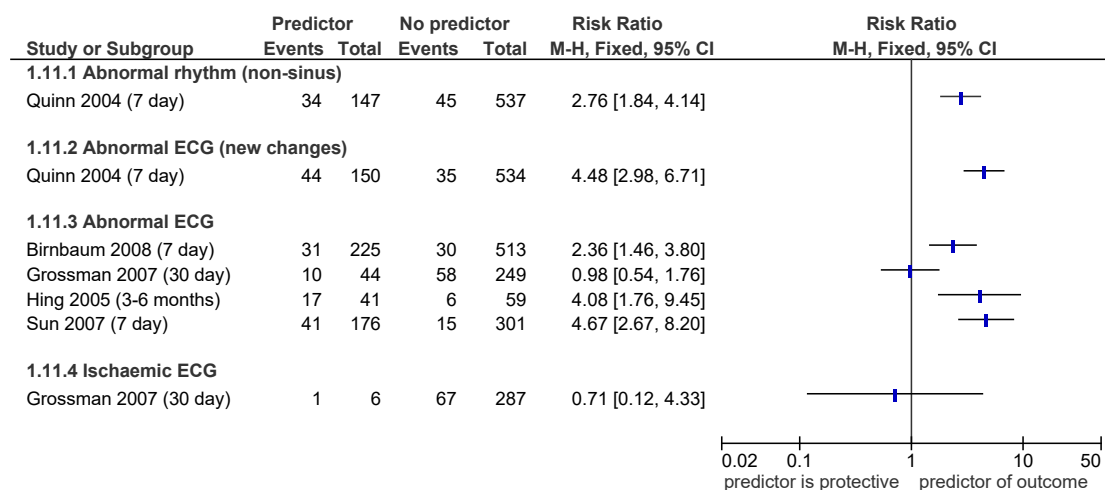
| Study or Subgroup | Predictor Events | Predictor Total | No predictor Events | No predictor Total | Risk Ratio M-H, Fixed, 95% CI |
|---|---|---|---|---|---|
| **1.11.1 Abnormal rhythm (non-sinus)** | | | | | |
| Quinn 2004 (7 day) | 34 | 147 | 45 | 537 | 2.76 [1.84, 4.14] |
| **1.11.2 Abnormal ECG (new changes)** | | | | | |
| Quinn 2004 (7 day) | 44 | 150 | 35 | 534 | 4.48 [2.98, 6.71] |
| **1.11.3 Abnormal ECG** | | | | | |
| Birnbaum 2008 (7 day) | 31 | 225 | 30 | 513 | 2.36 [1.46, 3.80] |
| Grossman 2007 (30 day) | 10 | 44 | 58 | 249 | 0.98 [0.54, 1.76] |
| Hing 2005 (3-6 months) | 17 | 41 | 6 | 59 | 4.08 [1.76, 9.45] |
| Sun 2007 (7 day) | 41 | 176 | 15 | 301 | 4.67 [2.67, 8.20] |
| **1.11.4 Ischaemic ECG** | | | | | |
| Grossman 2007 (30 day) | 1 | 6 | 67 | 287 | 0.71 [0.12, 4.33] |

Risk Ratio
M-H, Fixed, 95% CI

0.02 0.1 1 10 50
predictor is protective predictor of outcome